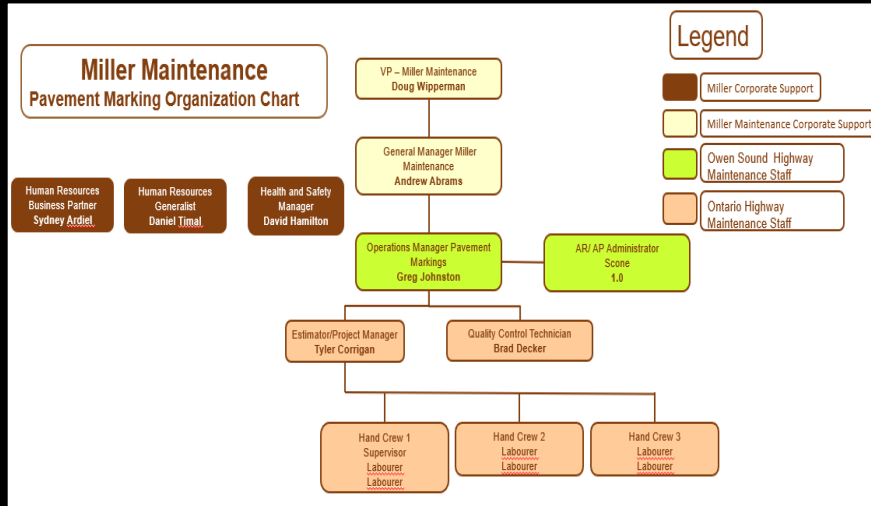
Miller Maintenance
Pavement Marking Organization Chart

Legend

Miller Corporate Support

Miller Maintenance Corporate Support

Owen Sound Highway Maintenance Staff

Ontario Highway Maintenance Staff

VP – Miller Maintenance
Doug Wipperman

General Manager Miller Maintenance
Andrew Abrams

Human Resources Business Partner
Sydney Ardiel

Human Resources Generalist
Daniel Timal

Health and Safety Manager
David Hamilton

Operations Manager Pavement Markings
Greg Johnston

AR/ AP Administrator
Scone
1.0

Estimator/Project Manager
Tyler Corrigan

Quality Control Technician
Brad Decker

Hand Crew 1
Supervisor
Labourer
Labourer

Hand Crew 2
Labourer
Labourer

Hand Crew 3
Labourer
Labourer